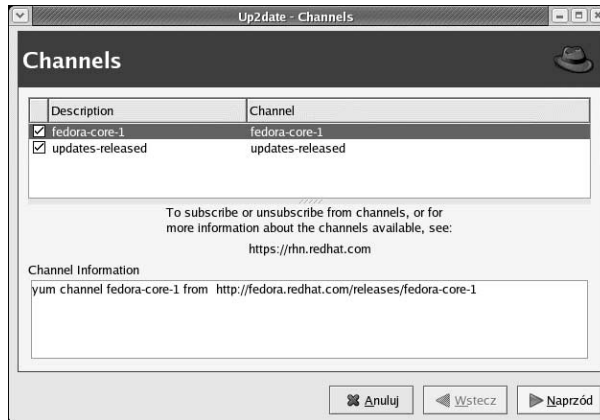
Up2date - Channels

Channels

| | Description | Channel |
|---|---|---|
| ☑ | fedora-core-1 | fedora-core-1 |
| ☑ | updates-released | updates-released |

To subscribe or unsubscribe from channels, or for more information about the channels available, see:

https://rhn.redhat.com

Channel Information

yum channel fedora-core-1 from http://fedora.redhat.com/releases/fedora-core-1

Anuluj Wstecz Naprzód